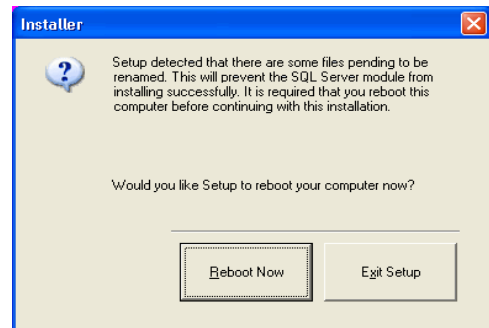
Installer

Setup detected that there are some files pending to be renamed. This will prevent the SQL Server module from installing successfully. It is required that you reboot this computer before continuing with this installation.

Would you like Setup to reboot your computer now?

Reboot Now

Exit Setup